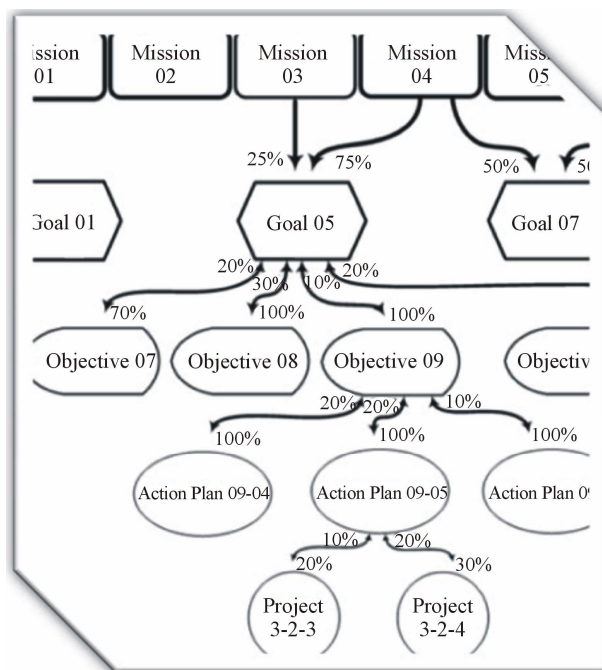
ission 01

Mission 02

Mission 03

Mission 04

Missi 05

25%

75%

50%

5(

Goal 01

Goal 05

Goal 07

20%

30%

10%

20%

70%

100%

100%

Objective 07

Objective 08

Objective 09

Objecti

20%

20%

10%

100%

100%

100%

Action Plan 09-04

Action Plan 09-05

Action Plan 0

10%

20%

20%

30%

Project 3-2-3

Project 3-2-4